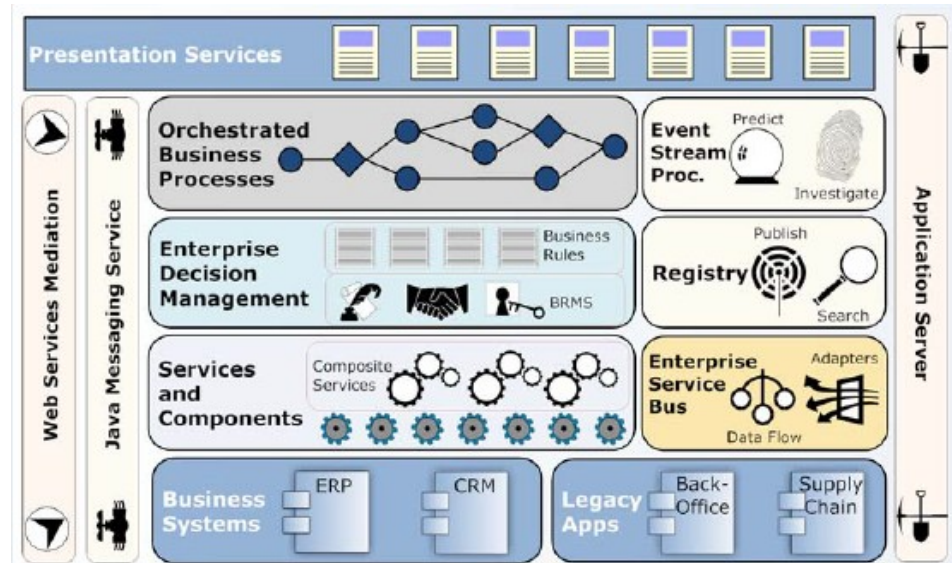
Presentation Services

Web Services Mediation

Java Messaging Service

Orchestrated Business Processes

Event Stream Proc.

Predict

Investigate

Enterprise Decision Management

Business Rules

BRMS

Publish

Registry

Search

Services and Components

Composite Services

Enterprise Service Bus

Adapters

Data Flow

Business Systems

ERP

CRM

Legacy Apps

Back-Office

Supply Chain

Application Server